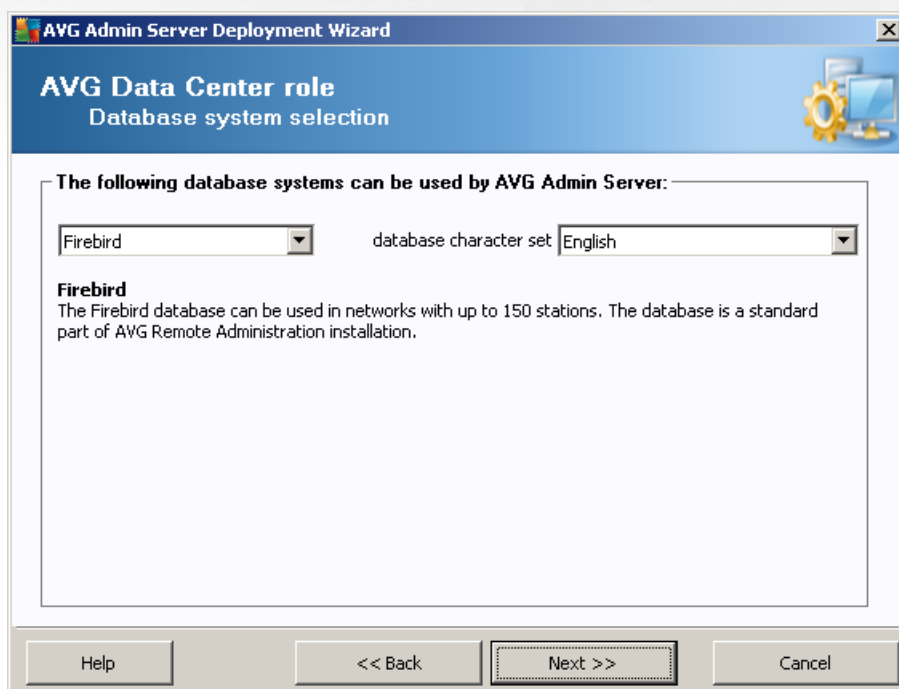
AVG Admin Server Deployment Wizard

AVG Data Center role
Database system selection

The following database systems can be used by AVG Admin Server:

Firebird

database character set English

Firebird
The Firebird database can be used in networks with up to 150 stations. The database is a standard part of AVG Remote Administration installation.

Help

<< Back

Next >>

Cancel